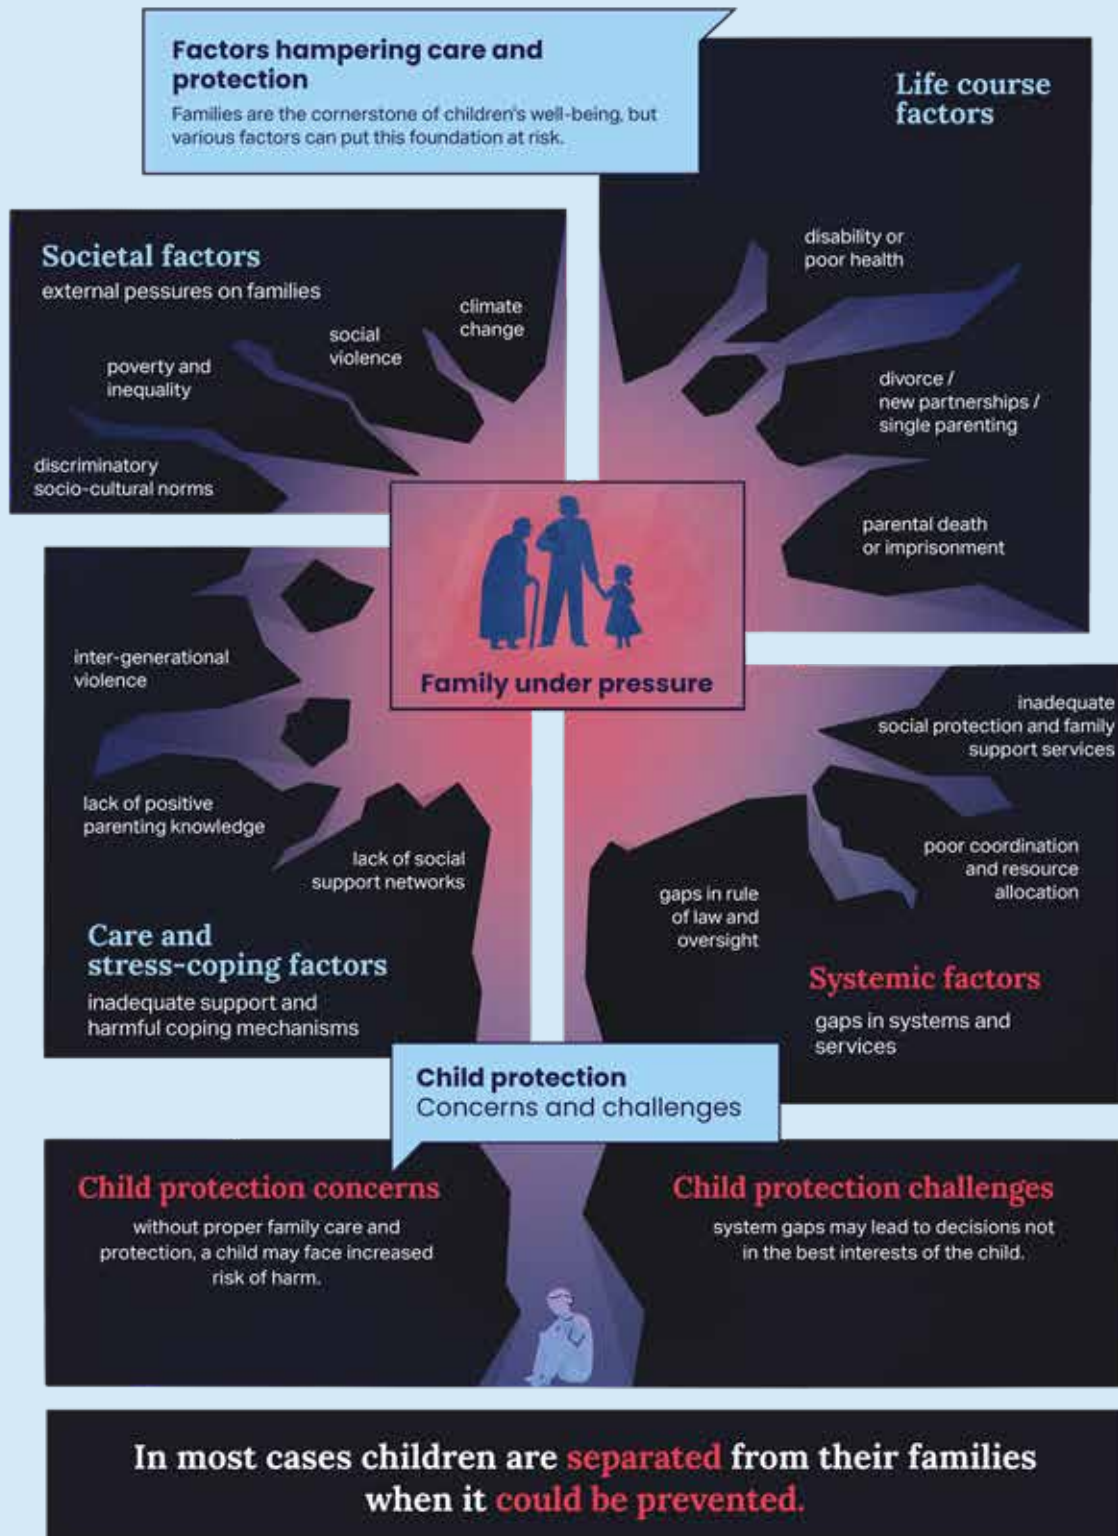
Factors hampering care and protection

Families are the cornerstone of children's well-being, but various factors can put this foundation at risk.

Life course factors

disability or poor health

divorce / new partnerships / single parenting

parental death or imprisonment

Societal factors

external pessures on families

climate change

social violence

poverty and inequality

discriminatory socio-cultural norms

Family under pressure

inter-generational violence

lack of positive parenting knowledge

lack of social support networks

Care and stress-coping factors

inadequate support and harmful coping mechanisms

inadequate social protection and family support services

poor coordination and resource allocation

gaps in rule of law and oversight

Systemic factors

gaps in systems and services

Child protection
Concerns and challenges

Child protection concerns

without proper family care and protection, a child may face increased risk of harm.

Child protection challenges

system gaps may lead to decisions not in the best interests of the child.

In most cases children are separated from their families when it could be prevented.